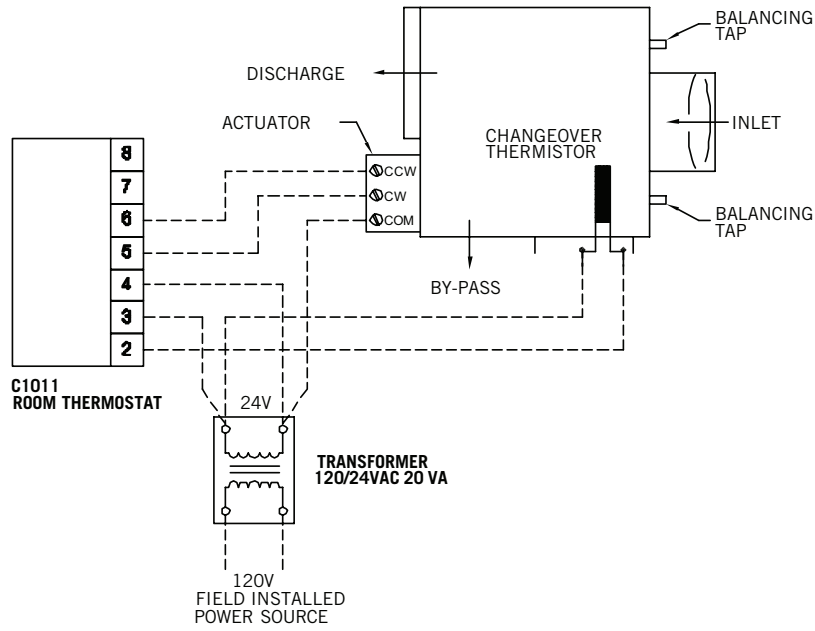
BALANCING TAP

DISCHARGE

ACTUATOR

INLET

CHANGEOVER THERMISTOR

8
7
6
5
4
3
2

CCW
CW
COM

BALANCING TAP

BY-PASS

C1011
ROOM THERMOSTAT

24V

TRANSFORMER
120/24VAC 20 VA

120V
FIELD INSTALLED
POWER SOURCE